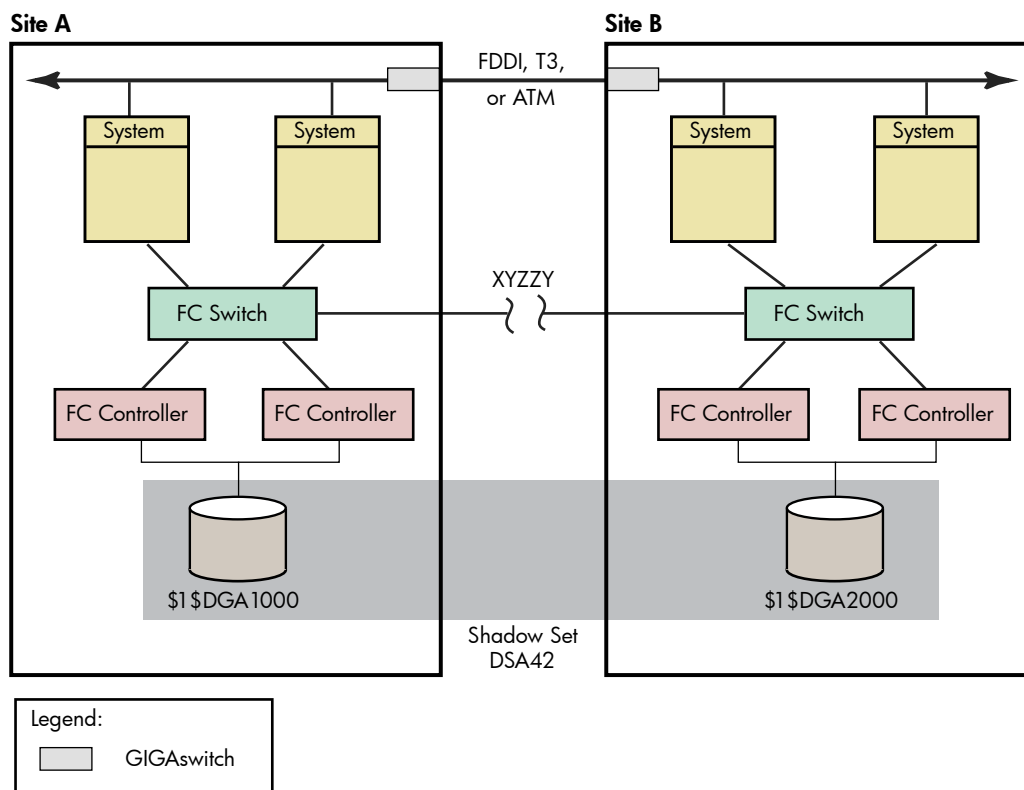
Site A

Site B

FDDI, T3, or ATM

System

System

System

System

XYZZY

FC Switch

FC Switch

FC Controller

FC Controller

FC Controller

FC Controller

\$1\$DGA1000

\$1\$DGA2000

Shadow Set DSA42

Legend:

GIGAswitch